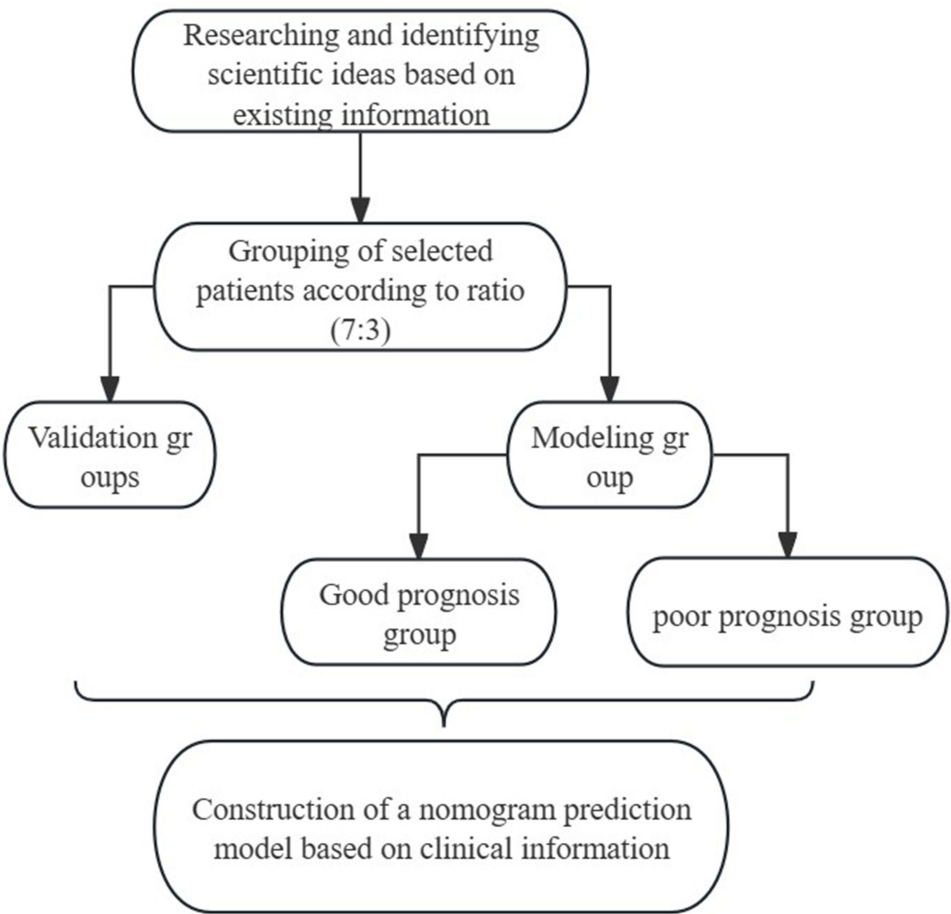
Researching and identifying scientific ideas based on existing information

Grouping of selected patients according to ratio (7:3)

Validation gr oups

Modeling gr oup

Good prognosis group

poor prognosis group

Construction of a nomogram prediction model based on clinical information